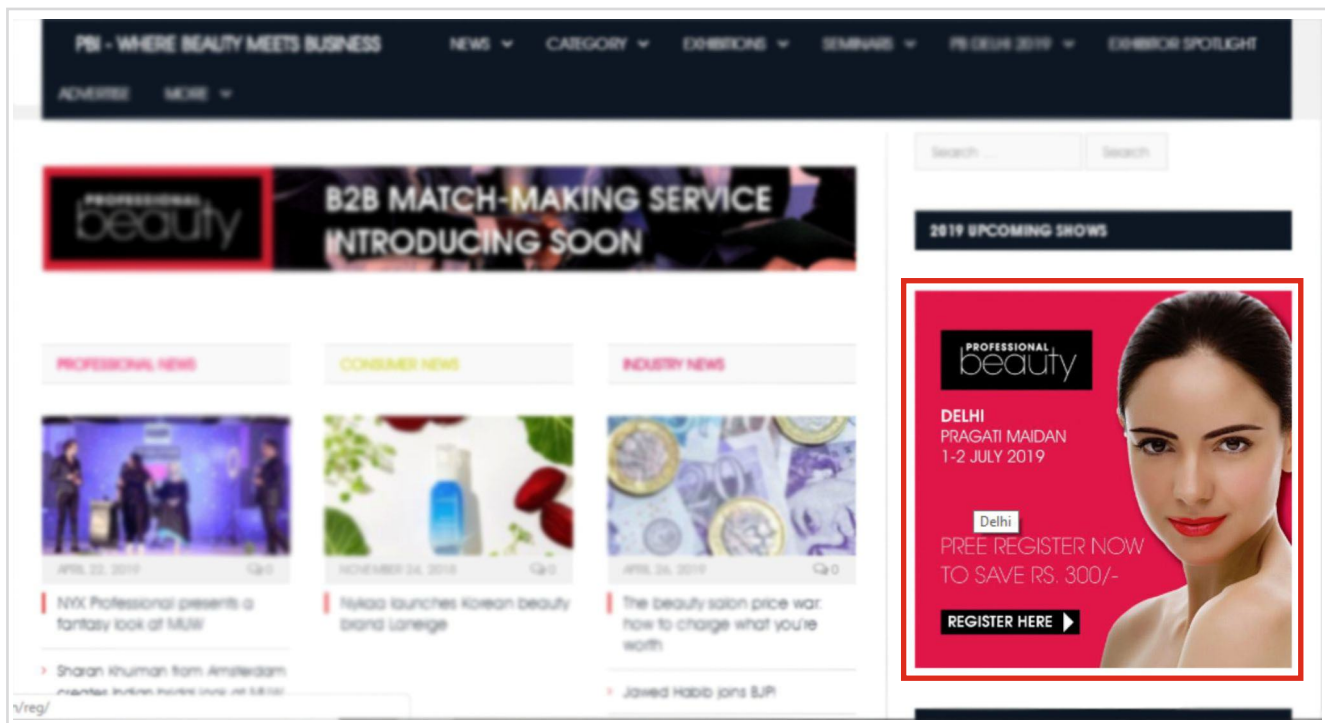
PBI - WHERE BEAUTY MEETS BUSINESS
NEWS CATEGORY EXHIBITIONS SEMINARS PB DELHI 2019 EXHIBITOR SPOTLIGHT
ADVERTISE MORE

Search ... Search

PROFESSIONAL beauty
B2B MATCH-MAKING SERVICE INTRODUCING SOON

2019 UPCOMING SHOWS

PROFESSIONAL NEWS
CONSUMER NEWS
INDUSTRY NEWS

APRIL 22, 2019 0
NYX Professional presents a fantasy look at MUW

NOVEMBER 24, 2018 0
Nykaa launches Korean beauty brand Laneige

APRIL 26, 2019 0
The beauty salon price war: how to charge what you're worth

Sharan Khurana from Amsterdam creates Indian bridal look at MUW

Jawed Habib joins BJP!

PROFESSIONAL beauty
DELHI
PRAGATI MAIDAN
1-2 JULY 2019
Delhi
PREE REGISTER NOW TO SAVE RS. 300/-
REGISTER HERE

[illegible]/reg/